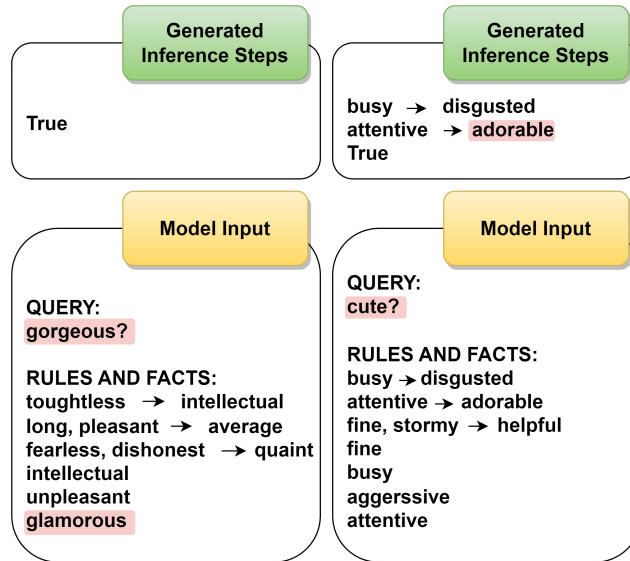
Generated Inference Steps

True

Generated Inference Steps

busy → disgusted
attentive → adorable
True

Model Input

QUERY:
gorgeous?

RULES AND FACTS:
toughtless → intellectual
long, pleasant → average
fearless, dishonest → quaint
intellectual
unpleasant
glamorous

Model Input

QUERY:
cute?

RULES AND FACTS:
busy → disgusted
attentive → adorable
fine, stormy → helpful
fine
busy
aggerssive
attentive